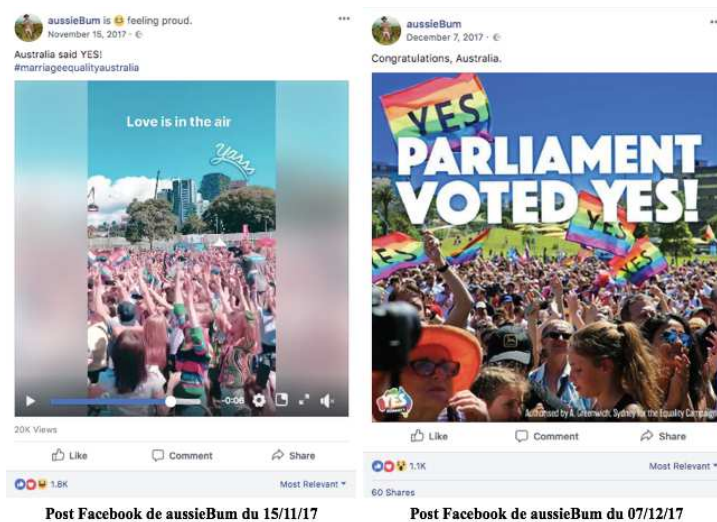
aussieBum is 😊 feeling proud.
November 15, 2017 ·

Australia said YES!
#marriageequalityaustralia

Love is in the air

Yass

-0:06

20K Views

Like Comment Share

1.8K Most Relevant

Post Facebook de aussieBum du 15/11/17

aussieBum
December 7, 2017 ·

Congratulations, Australia.

YES

PARLIAMENT VOTED YES!

YES

Authorised by A. Greenwich, Sydney for the Equality Campaign

Like Comment Share

1.1K Most Relevant

60 Shares

Post Facebook de aussieBum du 07/12/17